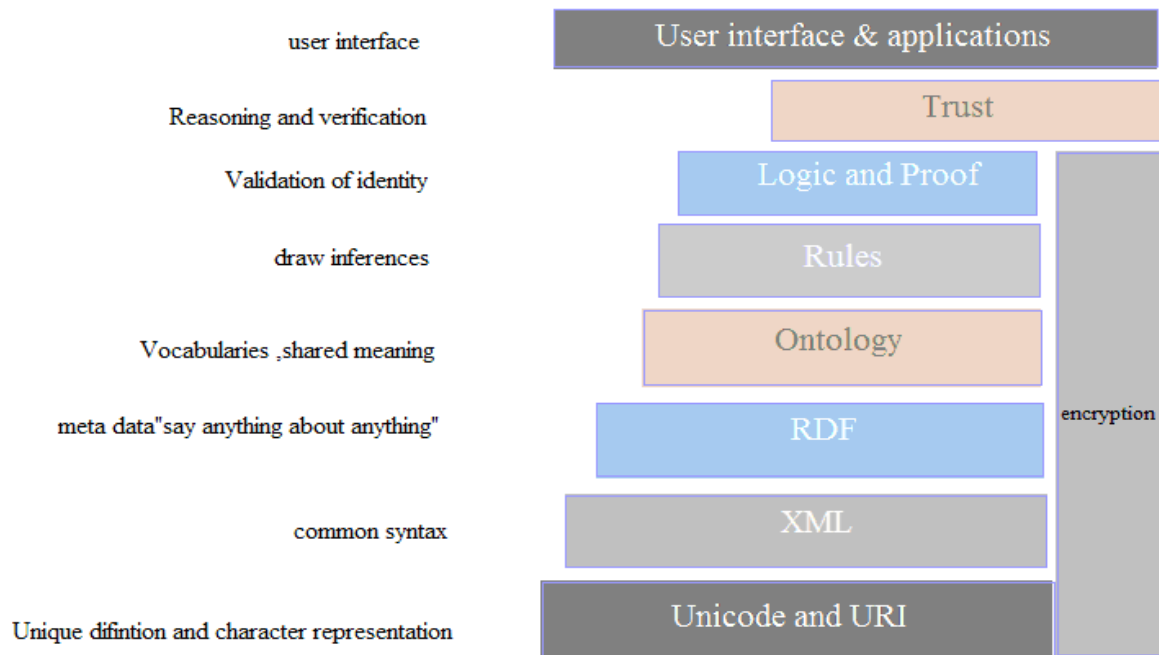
user interface

User interface & applications

Reasoning and verification

Trust

Validation of identity

Logic and Proof

draw inferences

Rules

Vocabularies ,shared meaning

Ontology

meta data"say anything about anything"

RDF

common syntax

XML

Unique difintion and character representation

Unicode and URI

encryption